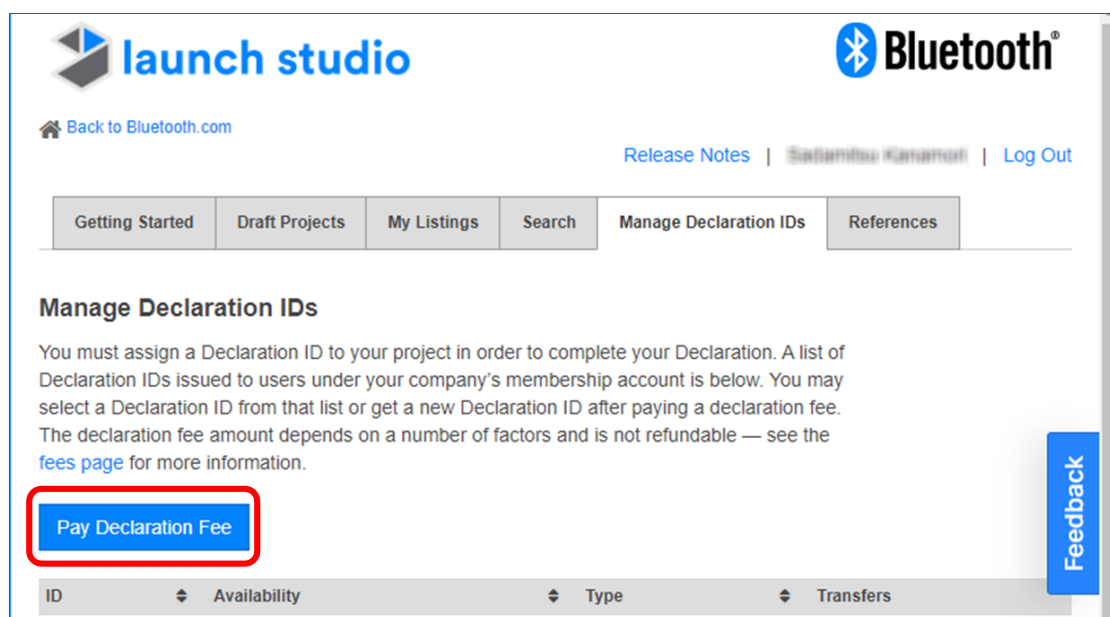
launch studio

Bluetooth®

Back to Bluetooth.com

Release Notes | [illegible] | Log Out

Getting Started | Draft Projects | My Listings | Search | Manage Declaration IDs | References

Manage Declaration IDs

You must assign a Declaration ID to your project in order to complete your Declaration. A list of Declaration IDs issued to users under your company's membership account is below. You may select a Declaration ID from that list or get a new Declaration ID after paying a declaration fee. The declaration fee amount depends on a number of factors and is not refundable — see the fees page for more information.

Pay Declaration Fee

Feedback

| ID | Availability | Type | Transfers |
|---|---|---|---|